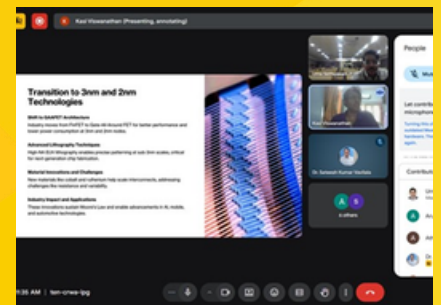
Kavi Viswanathan (Presenting, annotating)

Transition to 3nm and 2nm Technologies

GAAFET Architecture
Industry moves from FinFET to Gate-All-Around FET for better performance and lower power consumption at 3nm and 2nm nodes.

Advanced Lithography Techniques
High-NA EUV lithography enables precise patterning at sub-3nm scales, critical for next-generation chip fabrication.

Material Innovations and Challenges
New materials like cobalt and ruthenium help scale interconnects, addressing challenges like resistance and variability.

Industry Impact and Applications
These innovations sustain Moore's Law and enable advancements in AI, mobile, and automotive technologies.

Kavi Viswanathan

Dr. Sateesh Kumar Vavilala

A S
4 others

People

Contributors

11:35 AM | ten-crwa-lpg